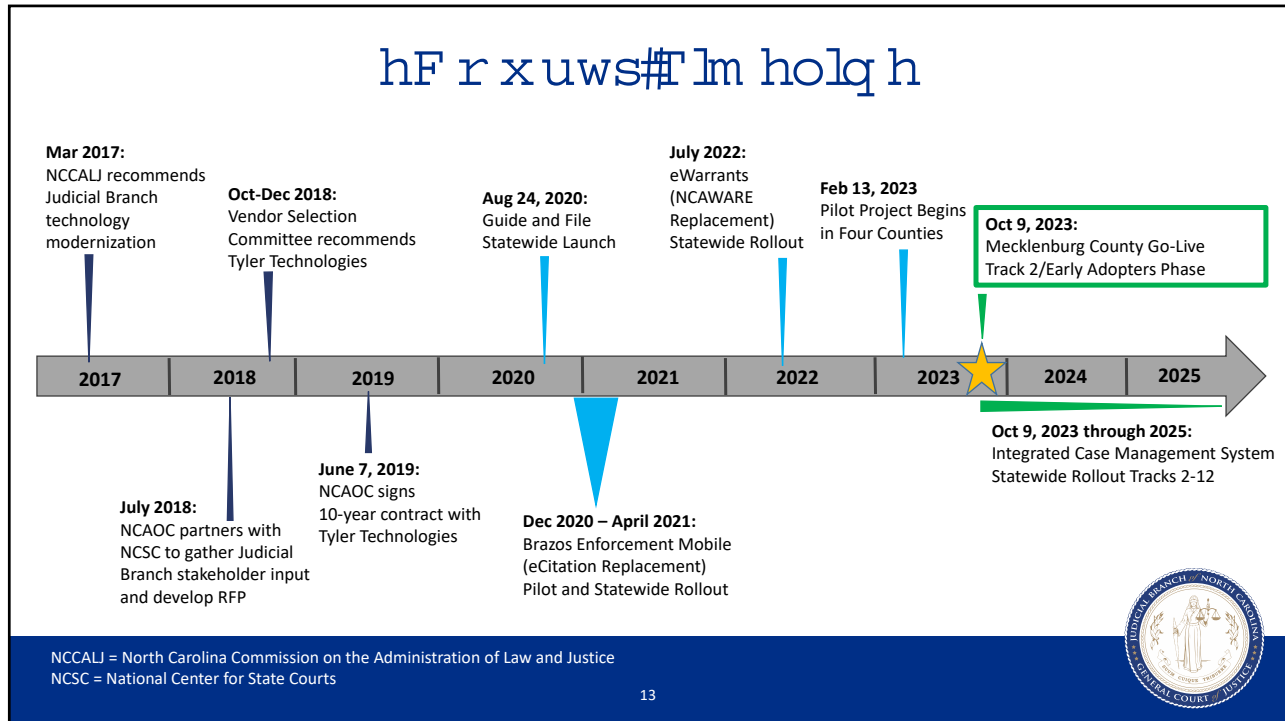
hF r xuws#Tlm holq h

**Mar 2017:**
NCCALJ recommends Judicial Branch technology modernization

**Oct-Dec 2018:**
Vendor Selection Committee recommends Tyler Technologies

**Aug 24, 2020:**
Guide and File Statewide Launch

**July 2022:**
eWarrants (NCAWARE Replacement) Statewide Rollout

**Feb 13, 2023**
Pilot Project Begins in Four Counties

**Oct 9, 2023:**
Mecklenburg County Go-Live Track 2/Early Adopters Phase

2017 | 2018 | 2019 | 2020 | 2021 | 2022 | 2023 | 2024 | 2025

**July 2018:**
NCAOC partners with NCSC to gather Judicial Branch stakeholder input and develop RFP

**June 7, 2019:**
NCAOC signs 10-year contract with Tyler Technologies

**Dec 2020 – April 2021:**
Brazos Enforcement Mobile (eCitation Replacement) Pilot and Statewide Rollout

**Oct 9, 2023 through 2025:**
Integrated Case Management System Statewide Rollout Tracks 2-12

JUDICIAL BRANCH of NORTH CAROLINA
ESSE QUAM VIDERI
GENERAL COURT of JUSTICE

NCCALJ = North Carolina Commission on the Administration of Law and Justice
NCSC = National Center for State Courts

13